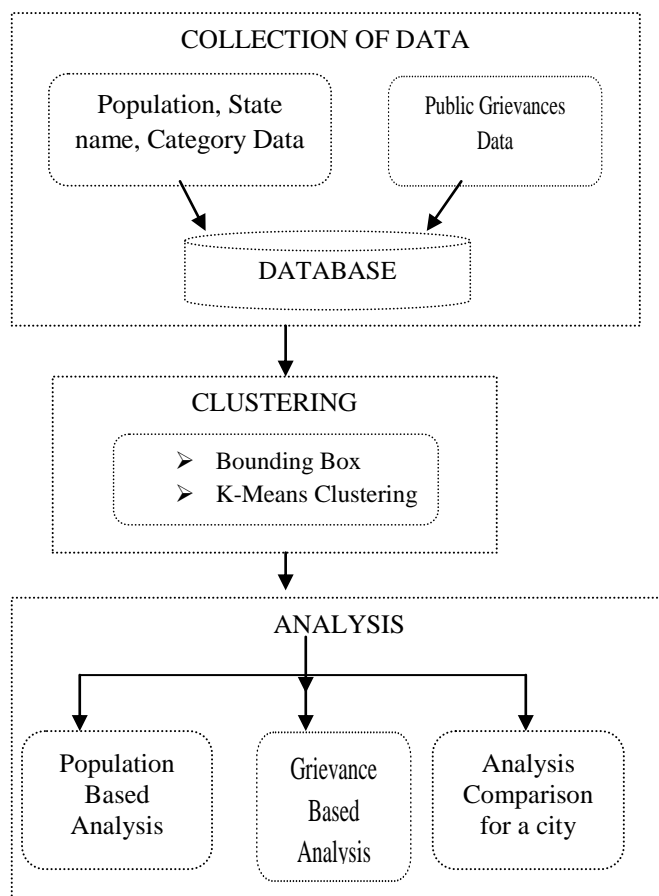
COLLECTION OF DATA

Population, State name, Category Data

Public Grievances Data

DATABASE

CLUSTERING

➢ Bounding Box
➢ K-Means Clustering

ANALYSIS

Population Based Analysis

Grievance Based Analysis

Analysis Comparison for a city